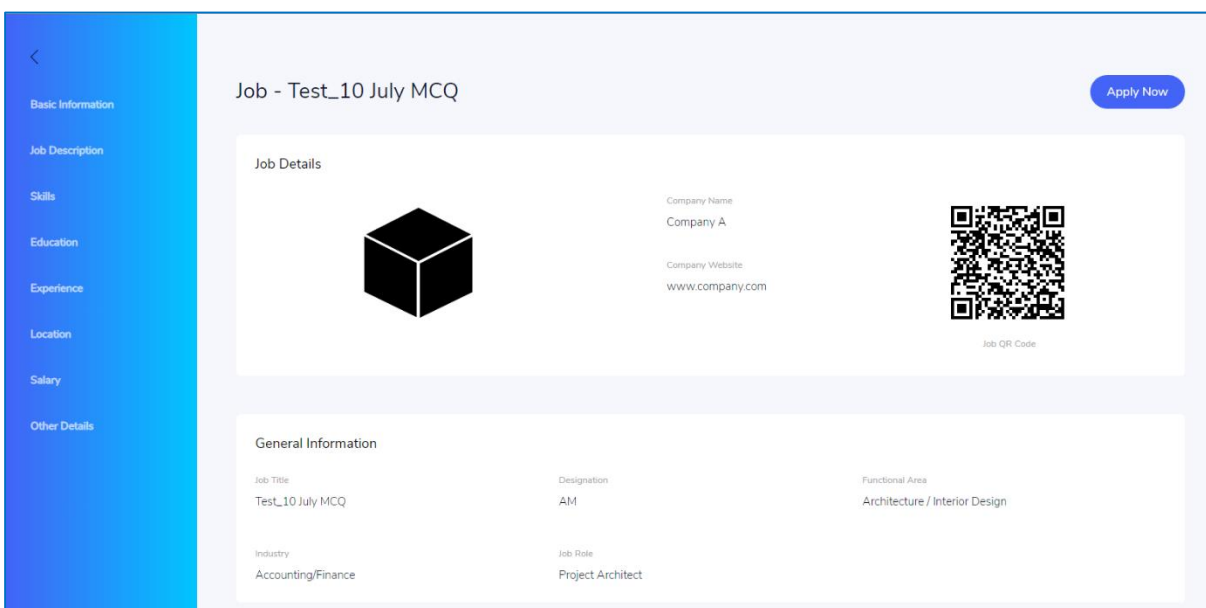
<

Basic Information

Job Description

Skills

Education

Experience

Location

Salary

Other Details

Job - Test_10 July MCQ

Apply Now

Job Details

Company Name
Company A

Company Website
www.company.com

Job QR Code

General Information

Job Title
Test_10 July MCQ

Designation
AM

Functional Area
Architecture / Interior Design

Industry
Accounting/Finance

Job Role
Project Architect